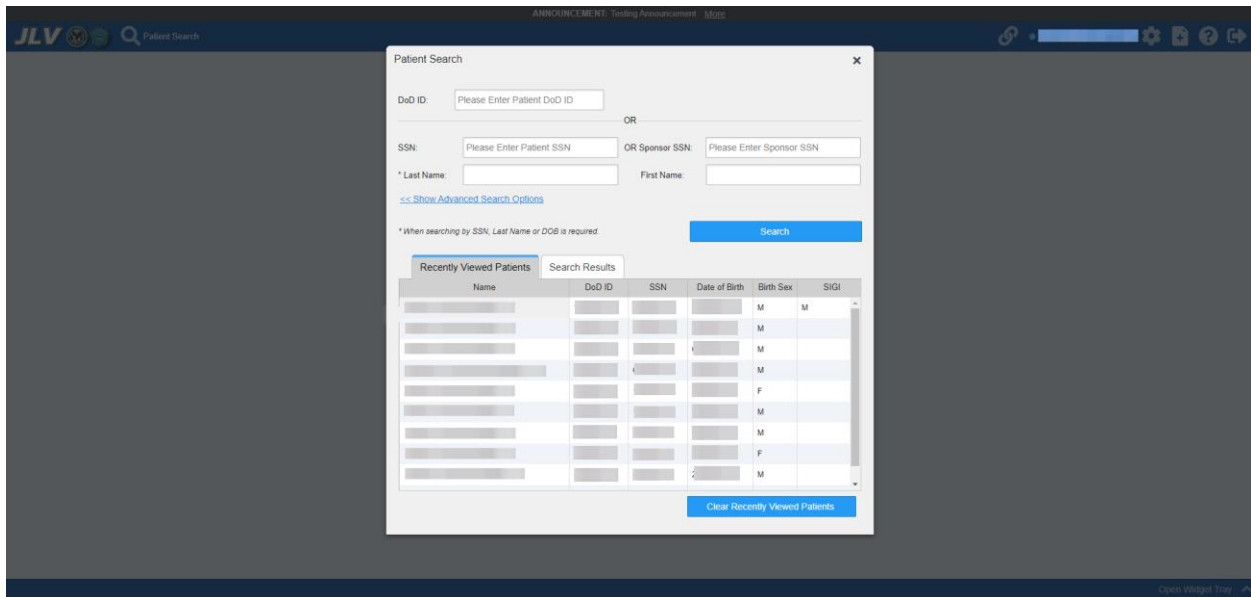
ANNOUNCEMENT: Testing Announcement More

JLV Patient Search

Patient Search

DoD ID: Please Enter Patient DoD ID

OR

SSN: Please Enter Patient SSN OR Sponsor SSN: Please Enter Sponsor SSN

* Last Name: First Name:

<< Show Advanced Search Options

* When searching by SSN, Last Name or DOB is required.

Search

Recently Viewed Patients Search Results

| Name | DoD ID | SSN | Date of Birth | Birth Sex | SIGI |
|---|---|---|---|---|---|
| | | | | M | M |
| | | | | M | |
| | | | | M | |
| | | | | M | |
| | | | | F | |
| | | | | M | |
| | | | | M | |
| | | | | F | |
| | | | | M | |

Clear Recently Viewed Patients

Open Widget Tray